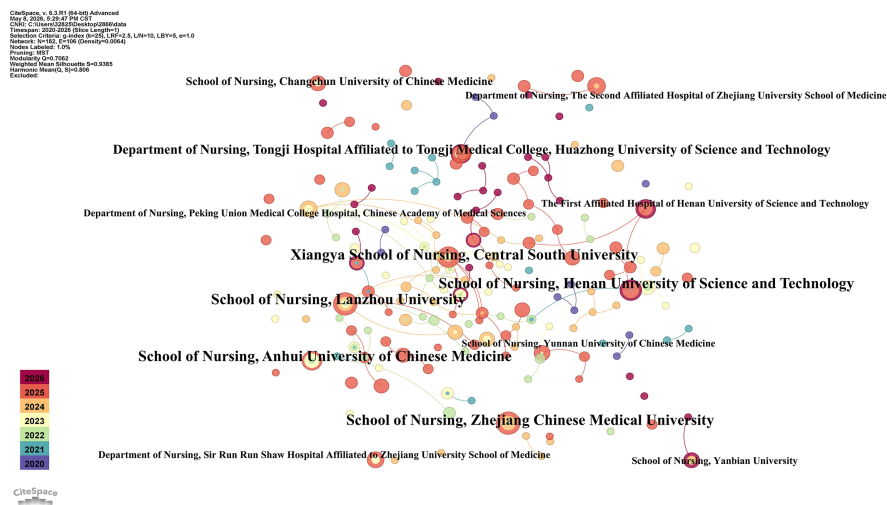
CiteSpace, v. 6.3.R1 (64-bit) Advanced
May 8, 2026, 5:29:47 PM CST
CNKI: C:\Users\32825\Desktop\2866\data
Timespan: 2020-2026 (Slice Length=1)
Selection Criteria: g-index (k=25), LRF=2.5, L/N=10, LBY=5, e=1.0
Network: N=162, E=106 (Density=0.0064)
Nodes Labeled: 1.0%
Pruning: MST
Modularity Q=0.7062
Weighted Mean Silhouette S=0.9385
Harmonic Mean(Q, S)=0.806
Excluded:

School of Nursing, Changchun University of Chinese Medicine

Department of Nursing, The Second Affiliated Hospital of Zhejiang University School of Medicine

Department of Nursing, Tongji Hospital Affiliated to Tongji Medical College, Huazhong University of Science and Technology

Department of Nursing, Peking Union Medical College Hospital, Chinese Academy of Medical Sciences

The First Affiliated Hospital of Henan University of Science and Technology

Xiangya School of Nursing, Central South University

School of Nursing, Henan University of Science and Technology

School of Nursing, Lanzhou University

School of Nursing, Yunnan University of Chinese Medicine

School of Nursing, Anhui University of Chinese Medicine

2026
2025
2024
2023
2022
2021
2020

School of Nursing, Zhejiang Chinese Medical University

Department of Nursing, Sir Run Run Shaw Hospital Affiliated to Zhejiang University School of Medicine

School of Nursing, Yanbian University

CiteSpace